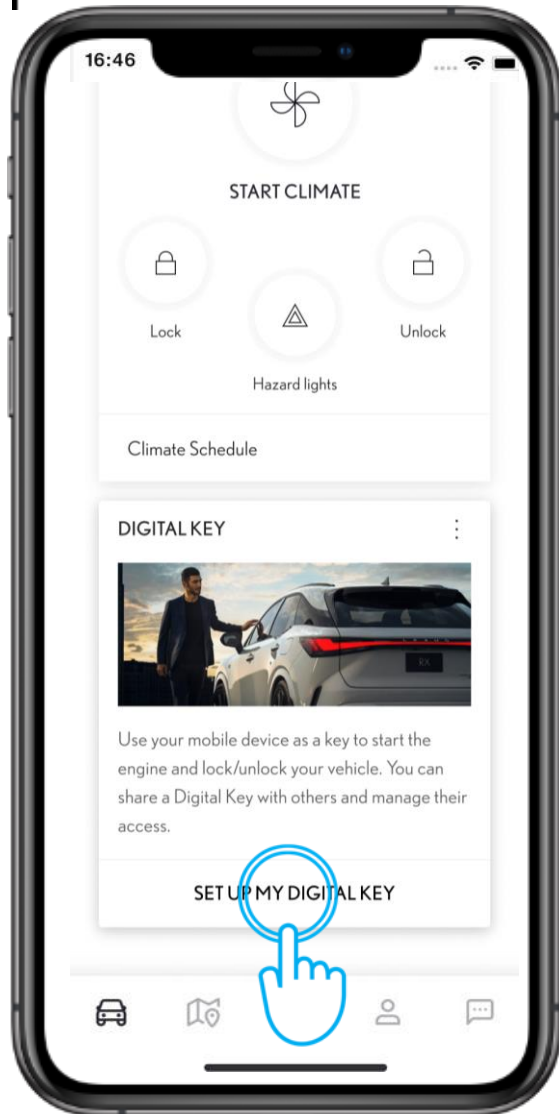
16:46

START CLIMATE

Lock

Unlock

Hazard lights

Climate Schedule

DIGITAL KEY

RX

Use your mobile device as a key to start the engine and lock/unlock your vehicle. You can share a Digital Key with others and manage their access.

SET UP MY DIGITAL KEY